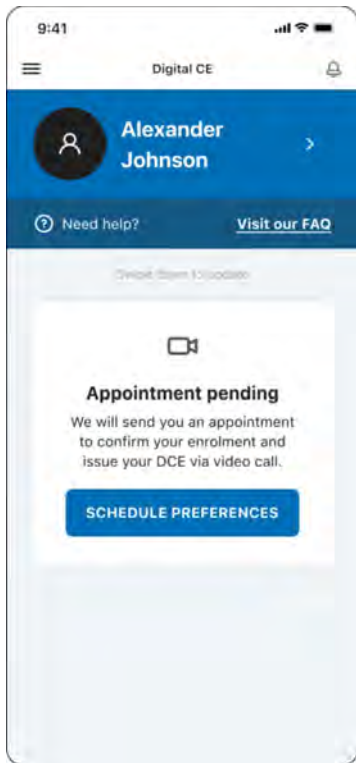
9:41

Digital CE

Alexander Johnson

Need help? Visit our FAQ

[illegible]

Appointment pending

We will send you an appointment to confirm your enrolment and issue your DCE via video call.

SCHEDULE PREFERENCES